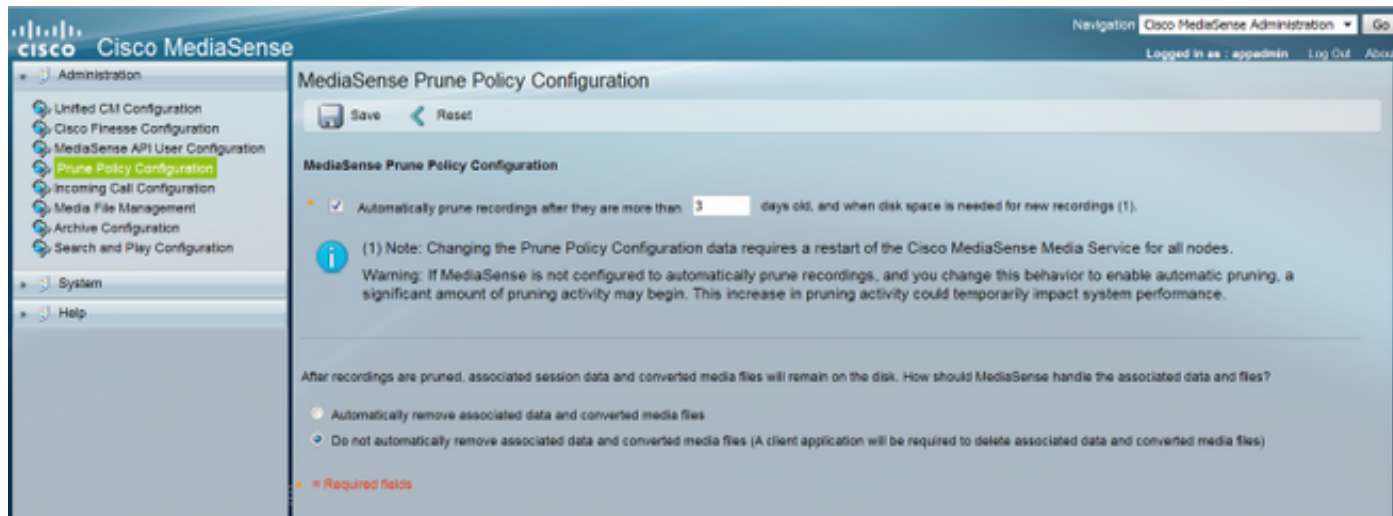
cisco Cisco MediaSense

Navigation Cisco MediaSense Administration Go

Logged in as : appadmin Log Out Abou

Administration

Unified CM Configuration
Cisco Finesse Configuration
MediaSense API User Configuration
Prune Policy Configuration
Incoming Call Configuration
Media File Management
Archive Configuration
Search and Play Configuration

System

Help

MediaSense Prune Policy Configuration

Save Reset

MediaSense Prune Policy Configuration

* Automatically prune recordings after they are more than 3 days old, and when disk space is needed for new recordings (1).

(1) Note: Changing the Prune Policy Configuration data requires a restart of the Cisco MediaSense Media Service for all nodes.

Warning: If MediaSense is not configured to automatically prune recordings, and you change this behavior to enable automatic pruning, a significant amount of pruning activity may begin. This increase in pruning activity could temporarily impact system performance.

After recordings are pruned, associated session data and converted media files will remain on the disk. How should MediaSense handle the associated data and files?

Automatically remove associated data and converted media files

Do not automatically remove associated data and converted media files (A client application will be required to delete associated data and converted media files)

* = Required fields